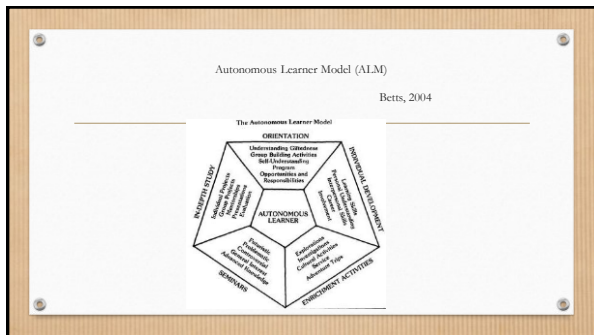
Autonomous Learner Model (ALM)

Betts, 2004

The Autonomous Learner Model

ORIENTATION

Understanding Giftedness
Group Building Activities
Self-Understanding
Program
Opportunities and
Responsibilities

INDIVIDUAL DEVELOPMENT

Learning Skills
Personal Understanding
Interpersonal Skills
Career
Involvement

ENRICHMENT ACTIVITIES

Explorations
Investigations
Cultural Activities
Service
Adventure Trips

SEMINARS

Futuristic
Problematic
Controversial
General Interest
Advanced Knowledge

IN-DEPTH STUDY

Individual Projects
Group Projects
Mentorships
Presentations
Evaluation

AUTONOMOUS LEARNER